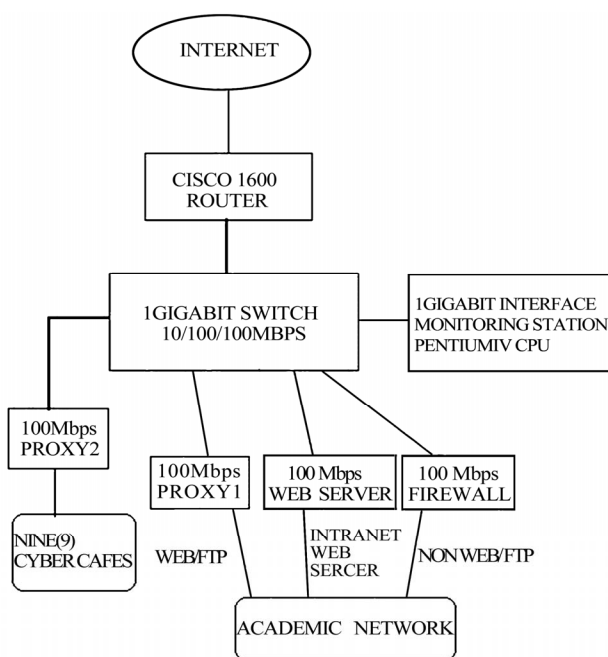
INTERNET

CISCO 1600
ROUTER

1GIGABIT SWITCH
10/100/100MBPS

1GIGABIT INTERFACE
MONITORING STATION
PENTIUMIV CPU

100Mbps
PROXY2

100Mbps
PROXY1

100 Mbps
WEB SERVER

100 Mbps
FIREWALL

NINE(9)
CYBER CAFES

WEB/FTP

INTRANET
WEB
SERCER

NON WEB/FTP

ACADEMIC NETWORK